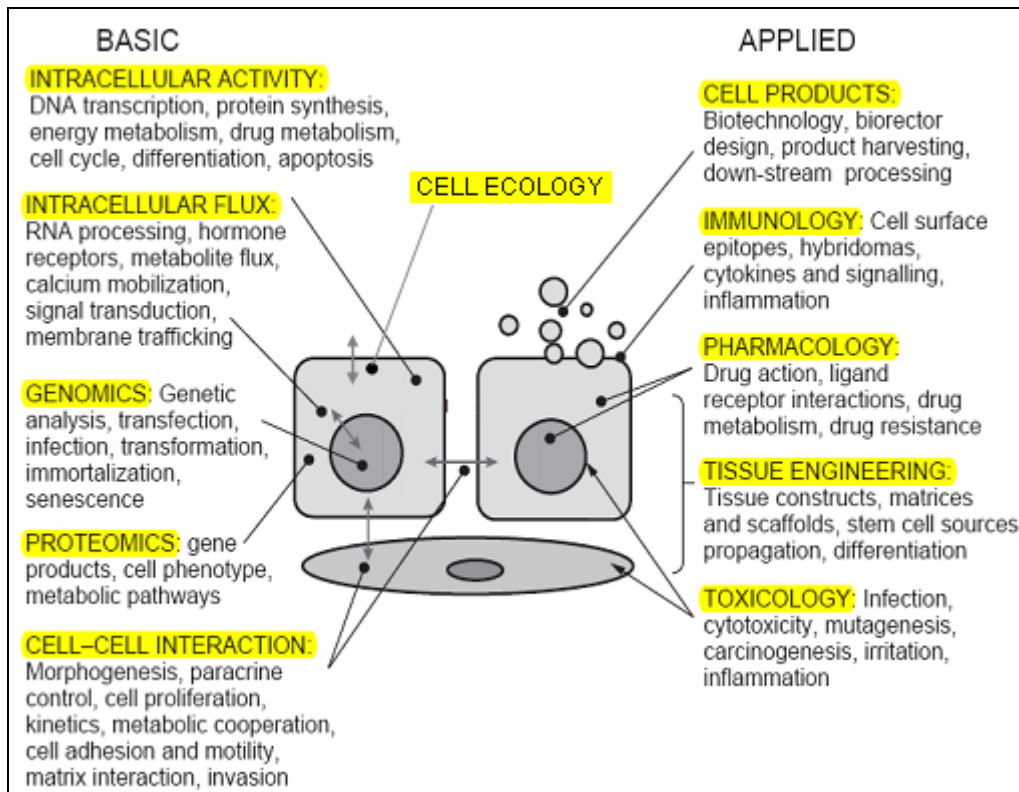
BASIC

INTRACELLULAR ACTIVITY: DNA transcription, protein synthesis, energy metabolism, drug metabolism, cell cycle, differentiation, apoptosis

INTRACELLULAR FLUX: RNA processing, hormone receptors, metabolite flux, calcium mobilization, signal transduction, membrane trafficking

GENOMICS: Genetic analysis, transfection, infection, transformation, immortalization, senescence

PROTEOMICS: gene products, cell phenotype, metabolic pathways

CELL–CELL INTERACTION: Morphogenesis, paracrine control, cell proliferation, kinetics, metabolic cooperation, cell adhesion and motility, matrix interaction, invasion

CELL ECOLOGY

APPLIED

CELL PRODUCTS: Biotechnology, biorector design, product harvesting, down-stream processing

IMMUNOLOGY: Cell surface epitopes, hybridomas, cytokines and signalling, inflammation

PHARMACOLOGY: Drug action, ligand receptor interactions, drug metabolism, drug resistance

TISSUE ENGINEERING: Tissue constructs, matrices and scaffolds, stem cell sources propagation, differentiation

TOXICOLOGY: Infection, cytotoxicity, mutagenesis, carcinogenesis, irritation, inflammation